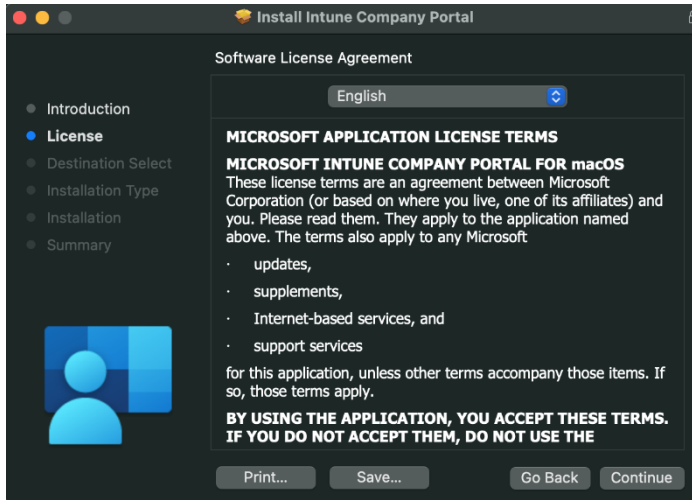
Install Intune Company Portal

Software License Agreement

Introduction
License
Destination Select
Installation Type
Installation
Summary

English

MICROSOFT APPLICATION LICENSE TERMS

MICROSOFT INTUNE COMPANY PORTAL FOR macOS
These license terms are an agreement between Microsoft Corporation (or based on where you live, one of its affiliates) and you. Please read them. They apply to the application named above. The terms also apply to any Microsoft

· updates,

· supplements,

· Internet-based services, and

· support services

for this application, unless other terms accompany those items. If so, those terms apply.

BY USING THE APPLICATION, YOU ACCEPT THESE TERMS. IF YOU DO NOT ACCEPT THEM, DO NOT USE THE

Print... Save... Go Back Continue